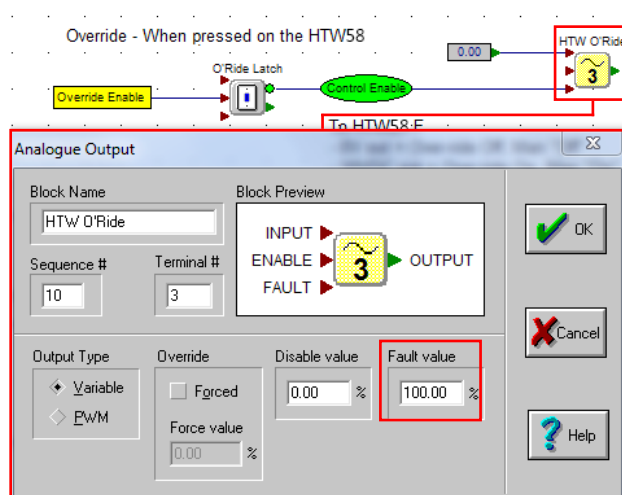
Override - When pressed on the HTW58

O'Ride Latch

0.00

HTW O'Ride

Override Enable

Control Enable

3

To HTW58:E

Analogue Output

Block Name

HTW O'Ride

Block Preview

INPUT

ENABLE

FAULT

3

OUTPUT

Sequence #

10

Terminal #

3

OK

Output Type

Variable

PWM

Override

Forced

Force value

0.00 %

Disable value

0.00 %

Fault value

100.00 %

Cancel

Help